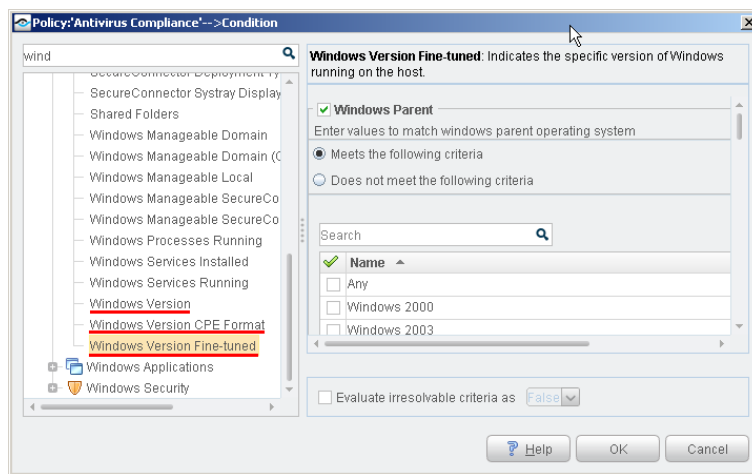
Policy:'Antivirus Compliance'-->Condition

wind

SecureConnector Deployment Ty
SecureConnector Systray Display
Shared Folders
Windows Manageable Domain
Windows Manageable Domain (C
Windows Manageable Local
Windows Manageable SecureCo
Windows Manageable SecureCo
Windows Processes Running
Windows Services Installed
Windows Services Running
Windows Version
Windows Version CPE Format
Windows Version Fine-tuned
Windows Applications
Windows Security

**Windows Version Fine-tuned**: Indicates the specific version of Windows running on the host.

Windows Parent
Enter values to match windows parent operating system
Meets the following criteria
Does not meet the following criteria

Search

| | Name |
|---|---|
| | Any |
| | Windows 2000 |
| | Windows 2003 |

Evaluate irresolvable criteria as False

Help OK Cancel